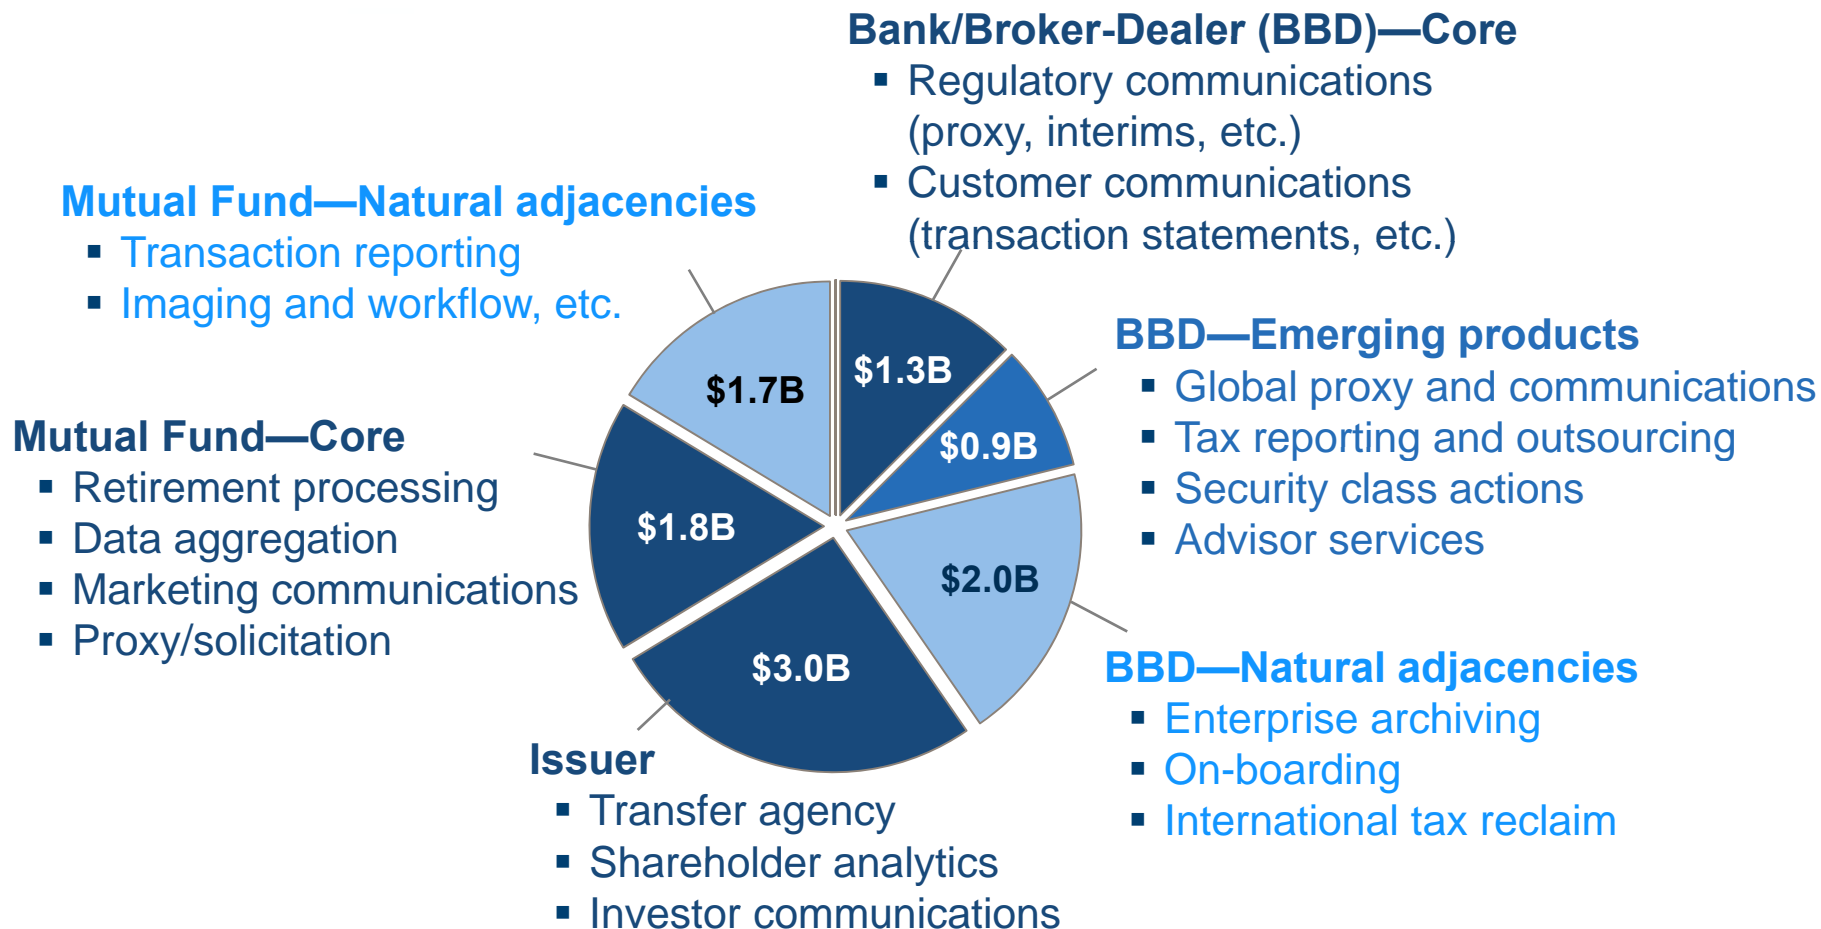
Bank/Broker-Dealer (BBD)—Core
▪ Regulatory communications (proxy, interims, etc.)
▪ Customer communications (transaction statements, etc.)

Mutual Fund—Natural adjacencies
▪ Transaction reporting
▪ Imaging and workflow, etc.

BBD—Emerging products
▪ Global proxy and communications
▪ Tax reporting and outsourcing
▪ Security class actions
▪ Advisor services

Mutual Fund—Core
▪ Retirement processing
▪ Data aggregation
▪ Marketing communications
▪ Proxy/solicitation

$1.7B
$1.3B
$0.9B
$1.8B
$2.0B
$3.0B

BBD—Natural adjacencies
▪ Enterprise archiving
▪ On-boarding
▪ International tax reclaim

Issuer
▪ Transfer agency
▪ Shareholder analytics
▪ Investor communications